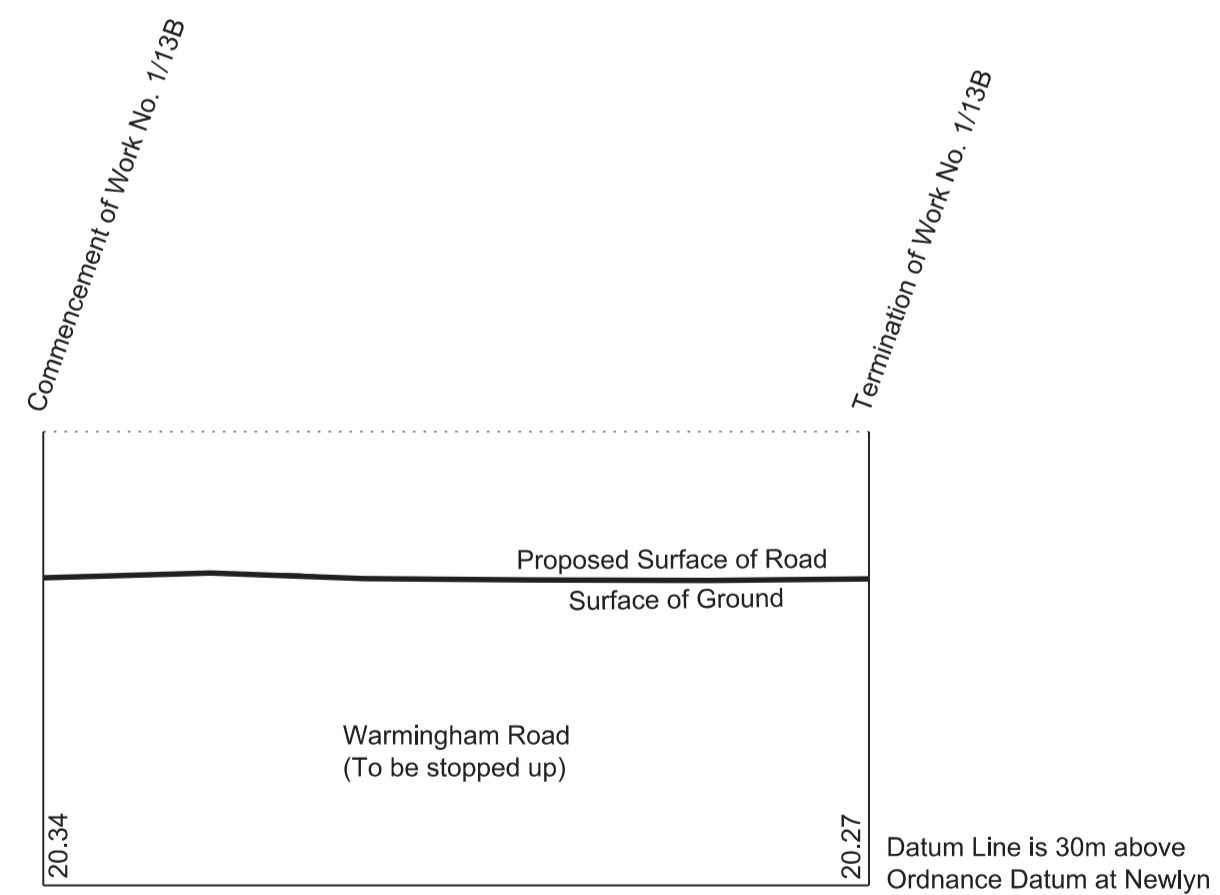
Commencement of Work No. 1/13B

Termination of Work No. 1/13B

Proposed Surface of Road

Surface of Ground

Warmingham Road
(To be stopped up)

20.34

20.27

Datum Line is 30m above
Ordnance Datum at Newlyn